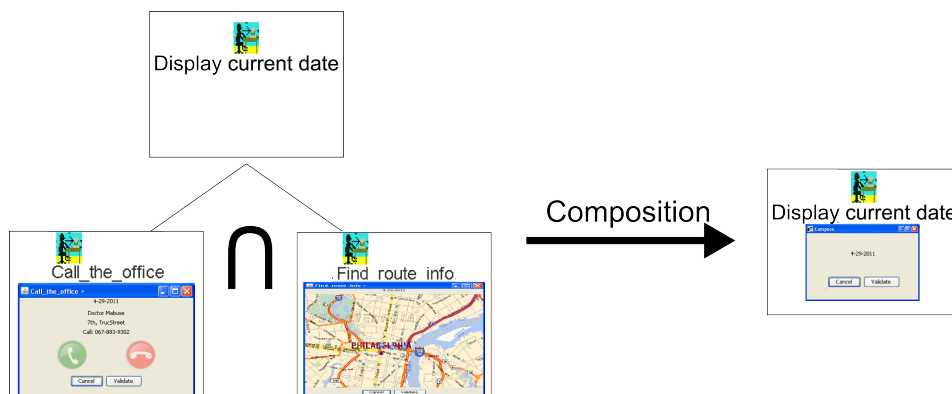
Display current date

Call_the_office

Call_the_office >

4-29-2011

Doctor Mabuse

7th, Truc Street

Call: 067-883-9302

Cancel Validate

$\cap$

Find_route_info

Find_route_info >

PHILADELPHIA

Cancel Validate

Composition

Display current date

Compose

4-29-2011

Cancel Validate